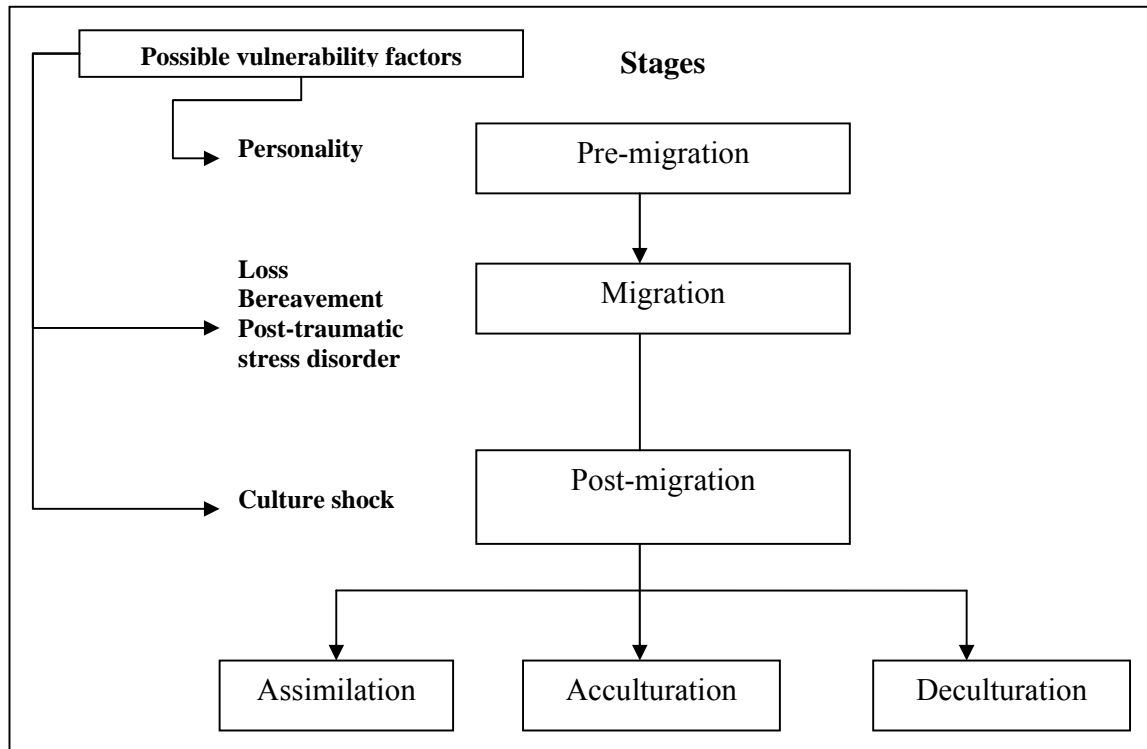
Possible vulnerability factors

Stages

Personality

Pre-migration

Loss
Bereavement
Post-traumatic stress disorder

Migration

Culture shock

Post-migration

Assimilation

Acculturation

Deculturation